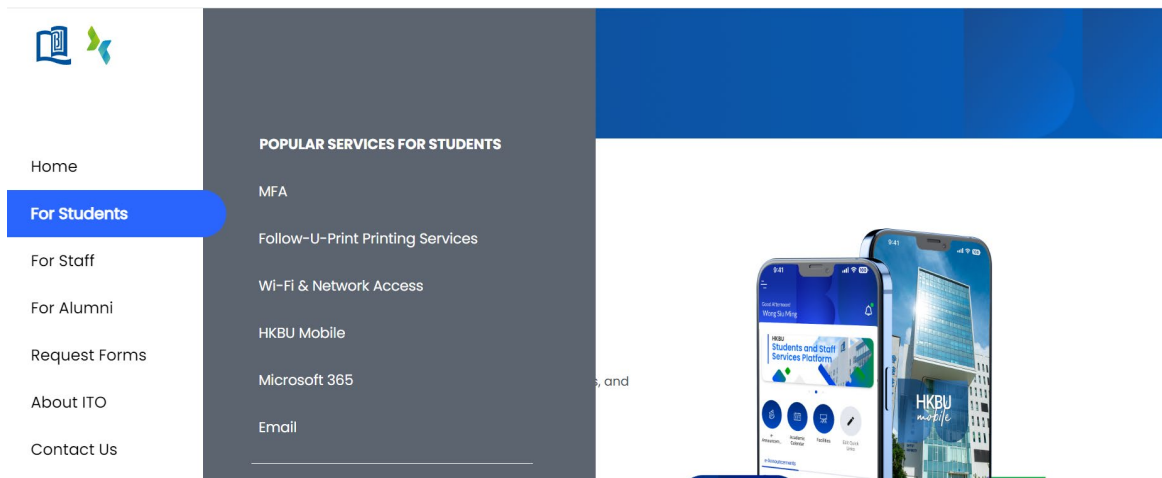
Home

For Students

For Staff

For Alumni

Request Forms

About ITO

Contact Us

POPULAR SERVICES FOR STUDENTS

MFA

Follow-U-Print Printing Services

Wi-Fi & Network Access

HKBU Mobile

Microsoft 365

Email

s, and

9:41

9:41

Good Afternoon
Wong Siu Ming

HKBU
Students and Staff
Services Platform

Academic Calendar

Facilities

Edit Quick Links

e-Announcements

HKBU
mobile